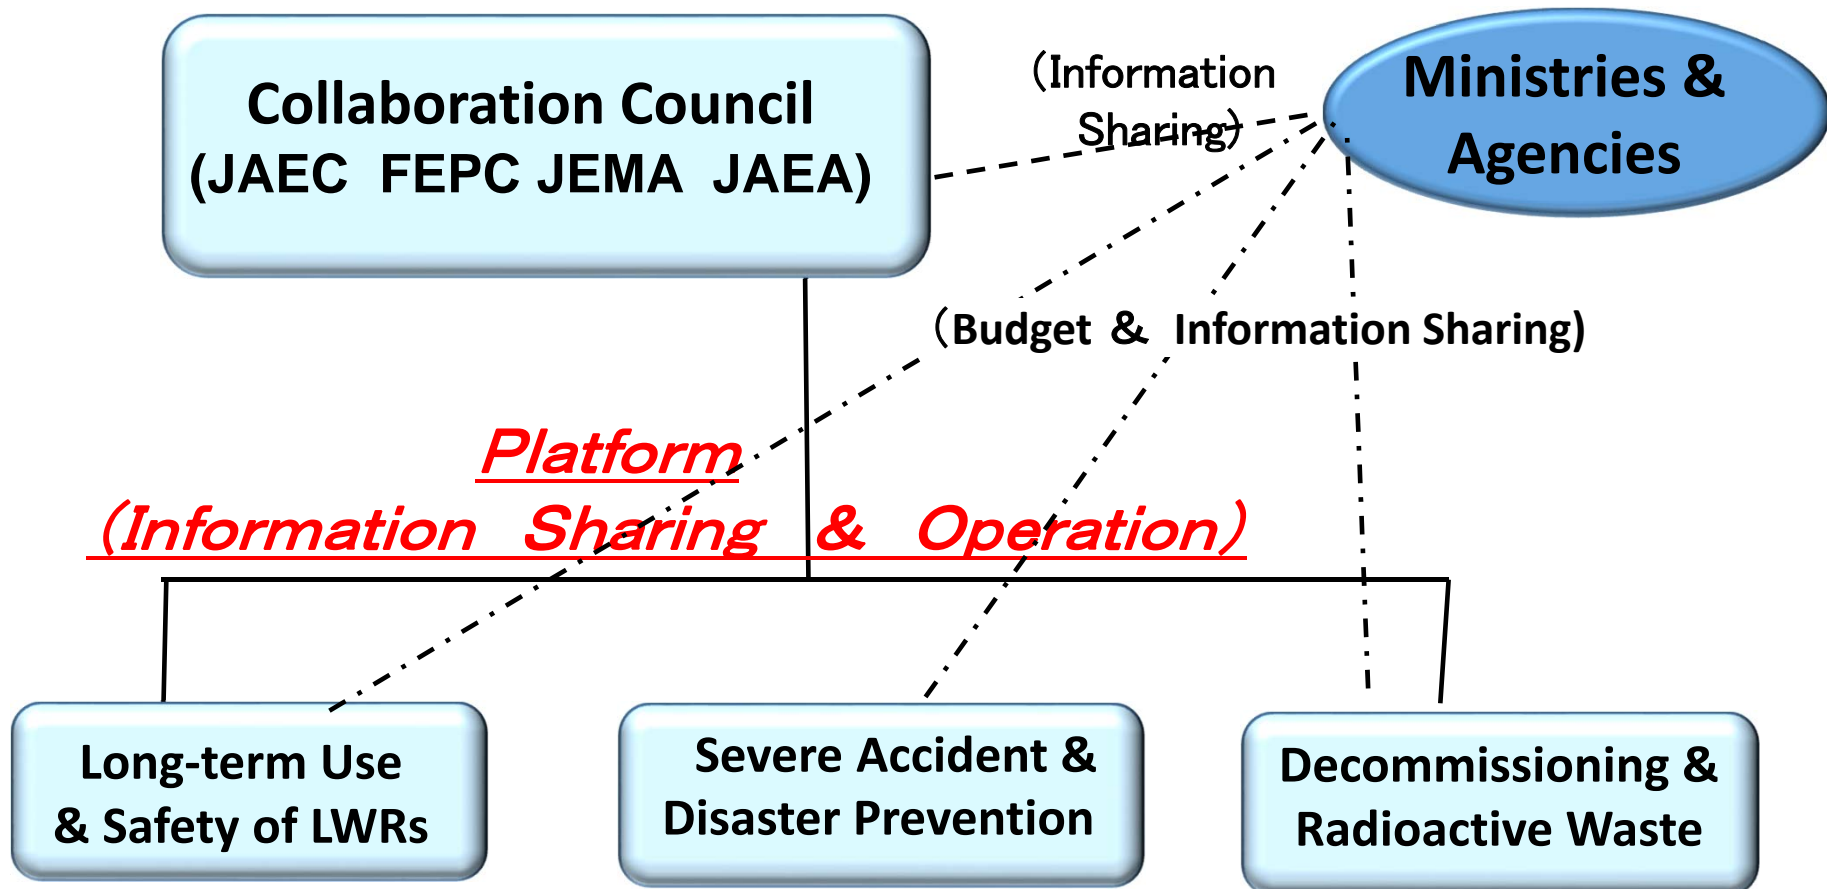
Collaboration Council
(JAEC FEPC JEMA JAEA)

（Information Sharing）

Ministries & Agencies

（Budget & Information Sharing)

Platform
(Information Sharing & Operation)

Long-term Use & Safety of LWRs

Severe Accident & Disaster Prevention

Decommissioning & Radioactive Waste